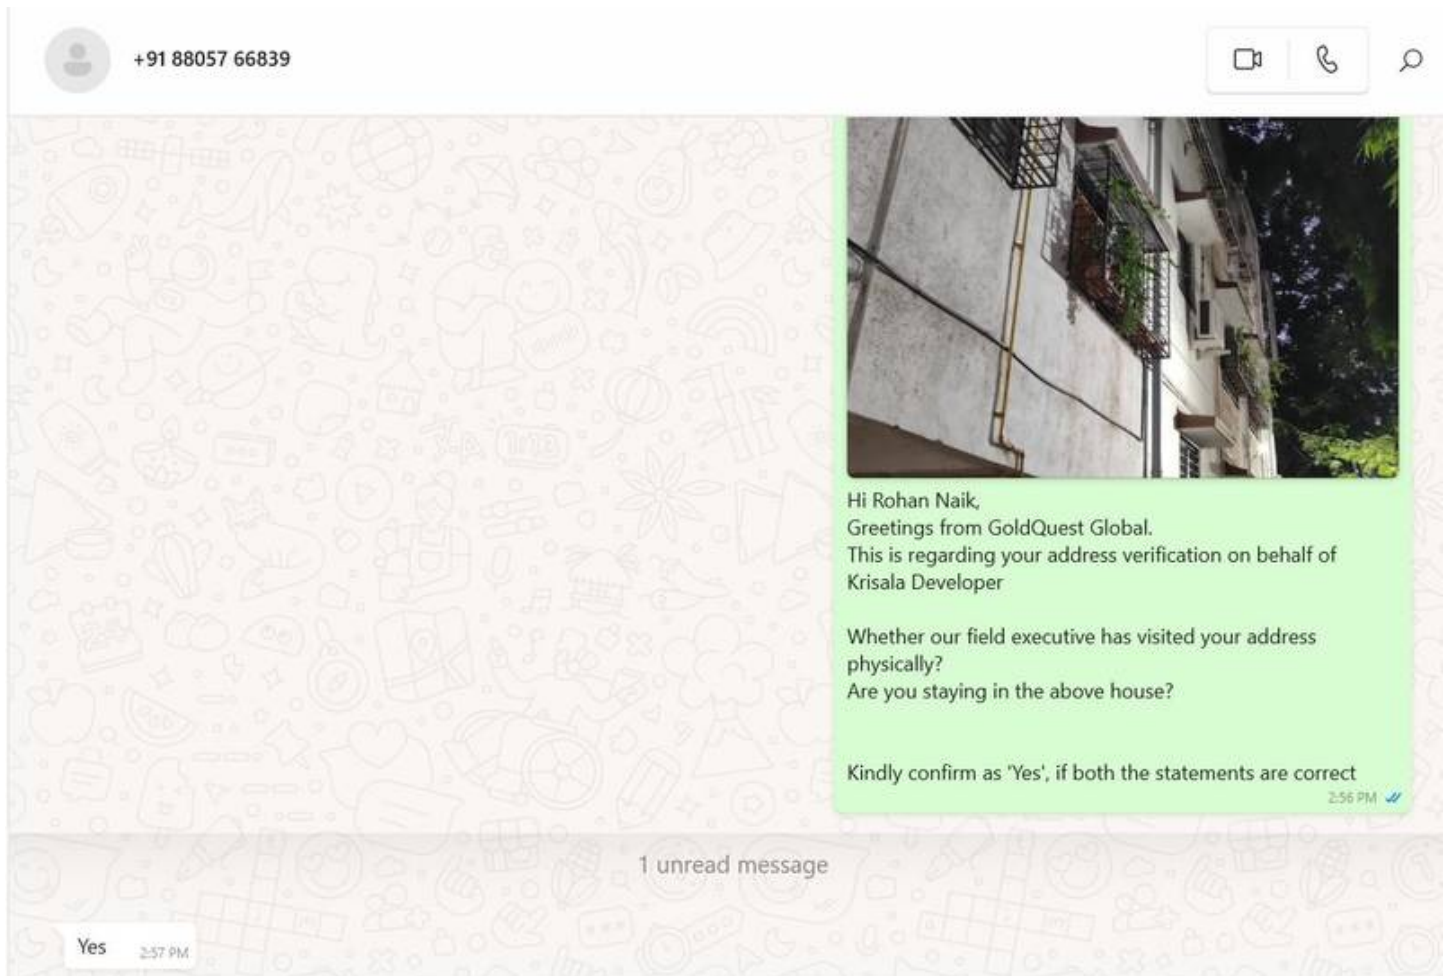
+91 88057 66839

Hi Rohan Naik,
Greetings from GoldQuest Global.
This is regarding your address verification on behalf of Krisala Developer

Whether our field executive has visited your address physically?
Are you staying in the above house?

Kindly confirm as 'Yes', if both the statements are correct
2:56 PM

1 unread message

Yes 2:57 PM